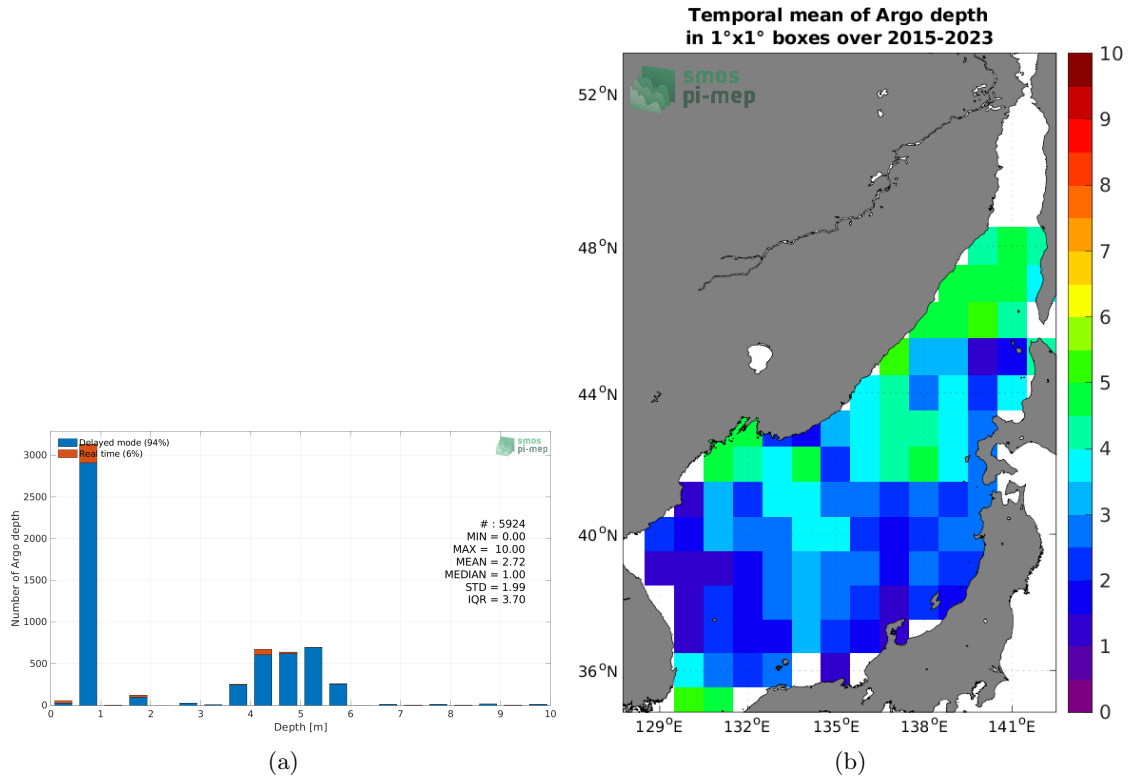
Delayed mode (94%)
Real time (6%)

smos
pi-mep

3000
2500
2000
1500
1000
500
0

Number of Argo depth

# : 5924
MIN = 0.00
MAX = 10.00
MEAN = 2.72
MEDIAN = 1.00
STD = 1.99
IQR = 3.70

0 1 2 3 4 5 6 7 8 9 10
Depth [m]

(a)

Temporal mean of Argo depth
in 1°x1° boxes over 2015-2023

smos
pi-mep

$52^{o}$N
$48^{o}$N
$44^{o}$N
$40^{o}$N
$36^{o}$N

$129^{o}$E $132^{o}$E $135^{o}$E $138^{o}$E $141^{o}$E

10
9
8
7
6
5
4
3
2
1
0

(b)